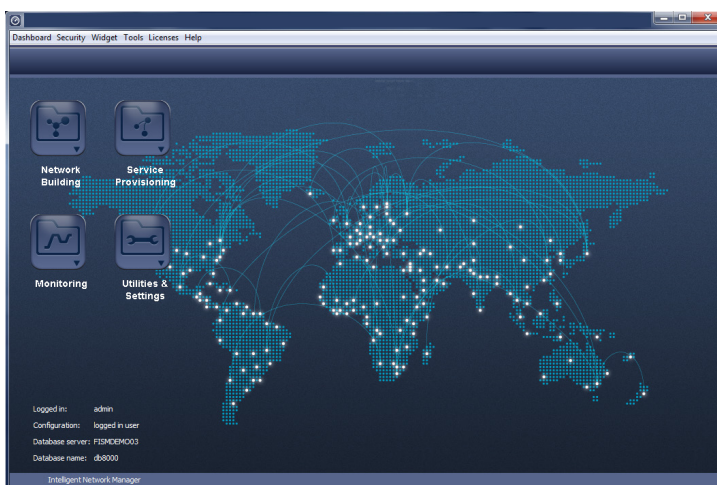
Dashboard Security Widget Tools Licenses Help

Network Building

Service Provisioning

Monitoring

Utilities & Settings

Logged in: admin
Configuration: logged in user
Database server: FISMDEMO03
Database name: db8000

Intelligent Network Manager